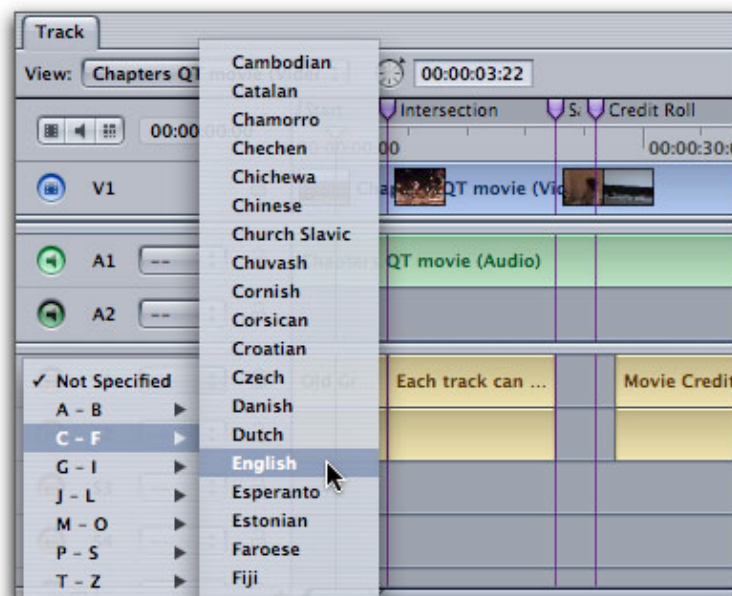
Track

View: Chapters QT movie (Vide

00:00:03:22

00:00:00:00

Intersection

S

Credit Roll

00:00:30:

V1

Chapters QT movie (Vid

A1

--

A2

--

Chapters QT movie (Audio)

Each track can ...

Movie Credit

✓ Not Specified
A – B
C – F
G – I
J – L
M – O
P – S
T – Z

Cambodian
Catalan
Chamorro
Chechen
Chichewa
Chinese
Church Slavic
Chuvash
Cornish
Corsican
Croatian
Czech
Danish
Dutch
English
Esperanto
Estonian
Faroese
Fiji